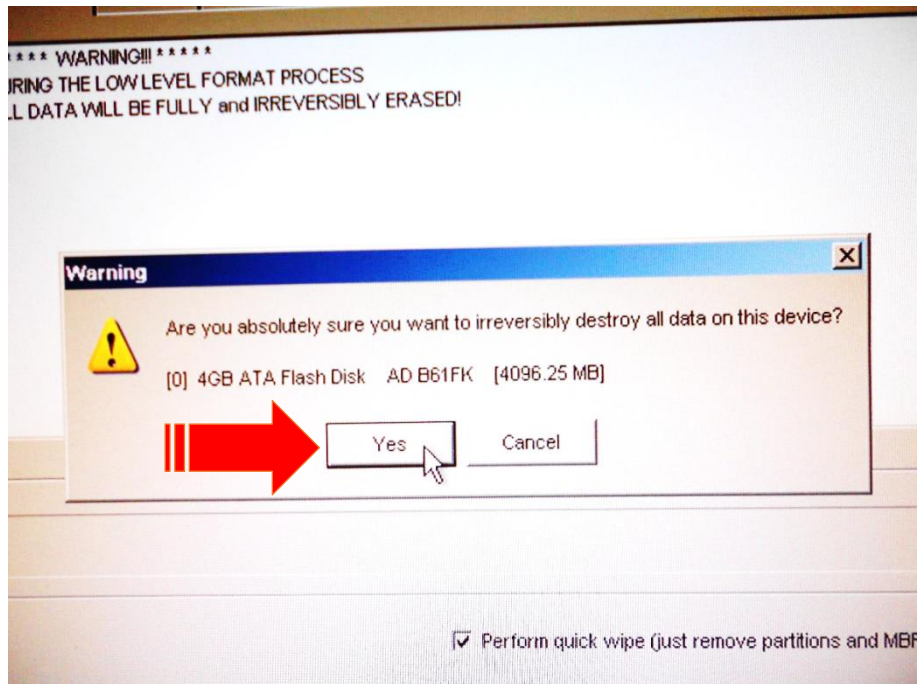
**** WARNING!!! *****
IRING THE LOW LEVEL FORMAT PROCESS
LL DATA WILL BE FULLY and IRREVERSIBLY ERASED!

Warning

Are you absolutely sure you want to irreversibly destroy all data on this device?

[0] 4GB ATA Flash Disk AD B61FK [4096.25 MB]

Yes

Cancel

Perform quick wipe (just remove partitions and MBF